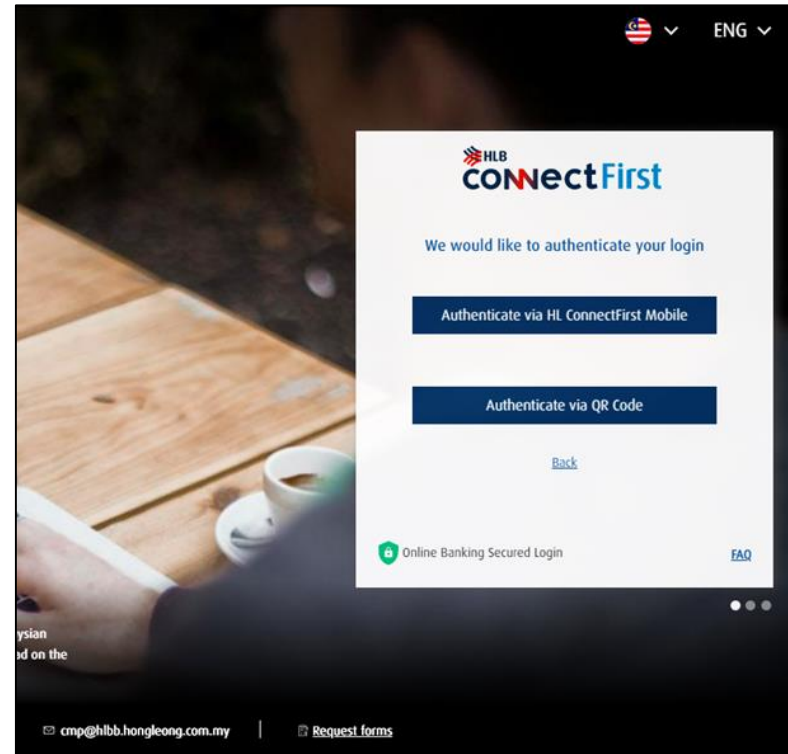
ENG

HLB
CONNECTFirst

We would like to authenticate your login

Authenticate via HL ConnectFirst Mobile

Authenticate via QR Code

Back

Online Banking Secured Login

FAQ

ysian
ad on the

cmp@hlbb.hongleong.com.my | Request forms